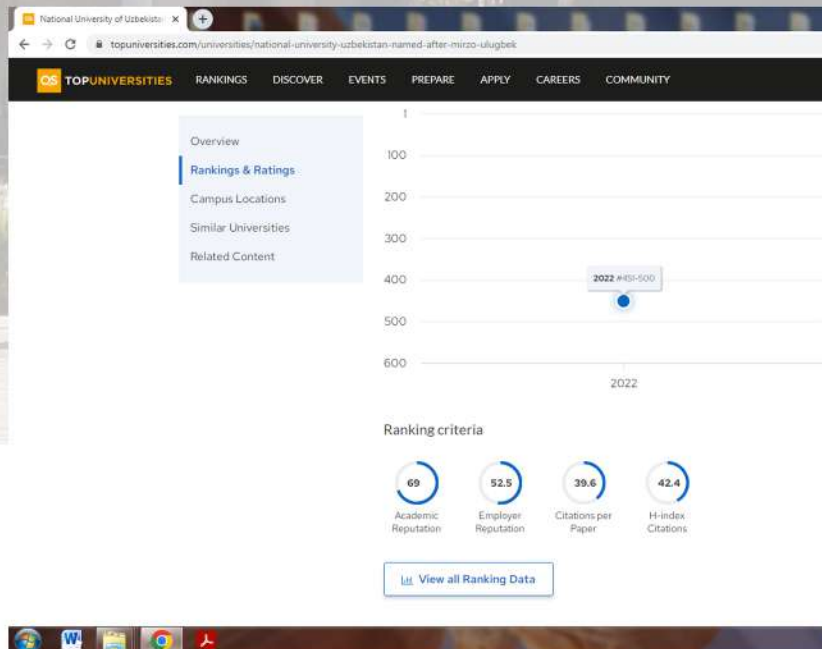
National University of Uzbekista ×

topuniversities.com/universities/national-university-uzbekistan-named-after-mirzo-ulugbek

QS TOPUNIVERSITIES RANKINGS DISCOVER EVENTS PREPARE APPLY CAREERS COMMUNITY

Overview
Rankings & Ratings
Campus Locations
Similar Universities
Related Content

1
100
200
300
400
500
600

2022 #451-500

2022

Ranking criteria

69
Academic Reputation

52.5
Employer Reputation

39.6
Citations per Paper

42.4
H-index Citations

View all Ranking Data